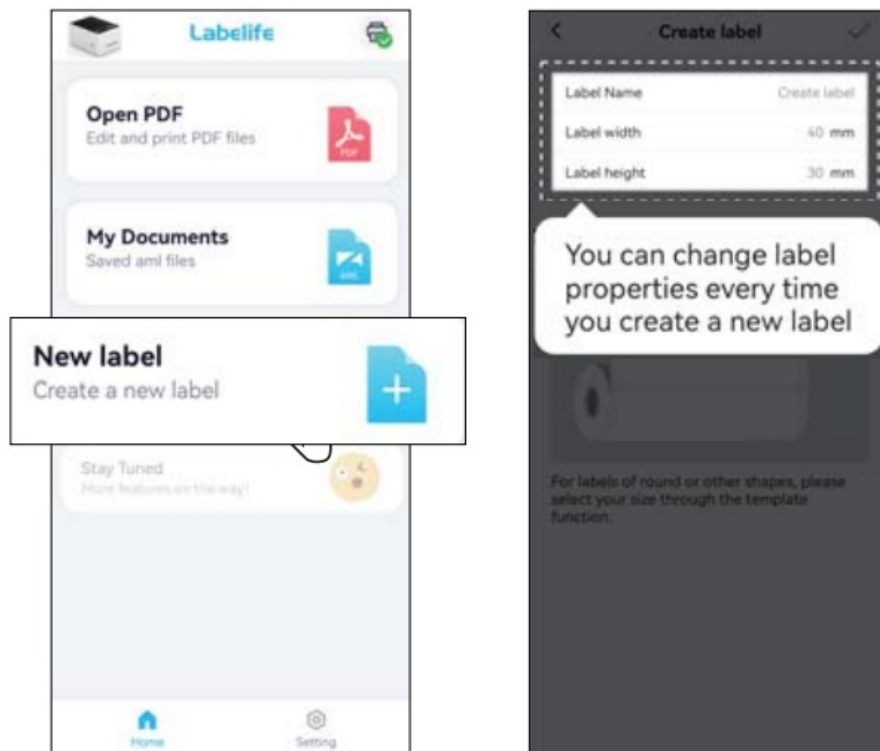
Labelife

Open PDF
Edit and print PDF files

PDF

My Documents
Saved aml files

AML

New label
Create a new label

Stay Tuned
More features on the way!

Home
Setting

Create label

Label Name
Create label

Label width
40 mm

Label height
30 mm

You can change label properties every time you create a new label

For labels of round or other shapes, please select your size through the template function.